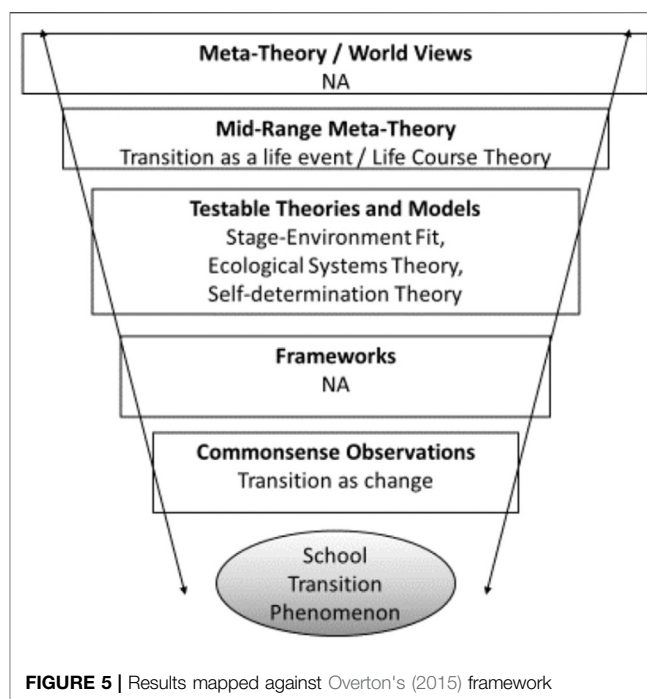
**Meta-Theory / World Views**
NA

**Mid-Range Meta-Theory**
Transition as a life event / Life Course Theory

**Testable Theories and Models**
Stage-Environment Fit,
Ecological Systems Theory,
Self-determination Theory

**Frameworks**
NA

**Commonsense Observations**
Transition as change

School
Transition
Phenomenon

**FIGURE 5 |** Results mapped against Overton's (2015) framework